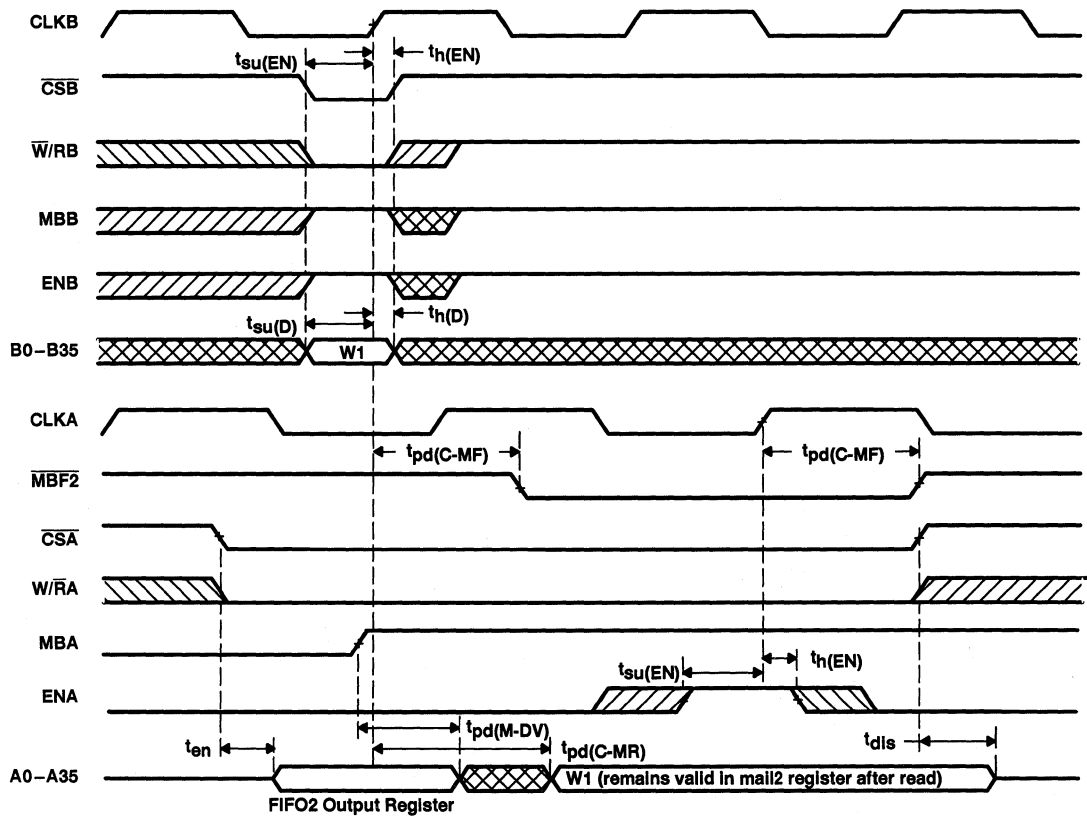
CLKB

$t_{su(EN)}$

$t_{h(EN)}$

$\overline{CSB}$

$\overline{W}/RB$

MBB

ENB

$t_{su(D)}$

$t_{h(D)}$

B0–B35

W1

CLKA

$t_{pd(C-MF)}$

$t_{pd(C-MF)}$

$\overline{MBF2}$

$\overline{CSA}$

$W/\overline{R}A$

MBA

$t_{su(EN)}$

$t_{h(EN)}$

ENA

$t_{pd(M-DV)}$

$t_{en}$

$t_{pd(C-MR)}$

$t_{dis}$

A0–A35

W1 (remains valid in mail2 register after read)

FIFO2 Output Register